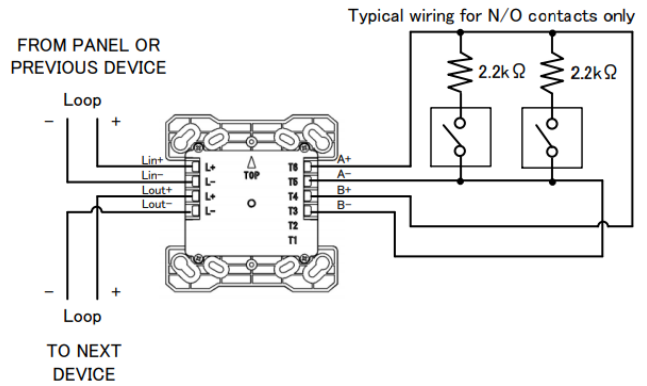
Typical wiring for N/O contacts only

FROM PANEL OR PREVIOUS DEVICE

Loop

–

+

2.2kΩ

2.2kΩ

Lin+

Lin–

Lout+

Lout–

L+

L–

L+

L–

TOP

T6

T5

T4

T3

T2

T1

A+

A–

B+

B–

–

+

Loop

TO NEXT DEVICE